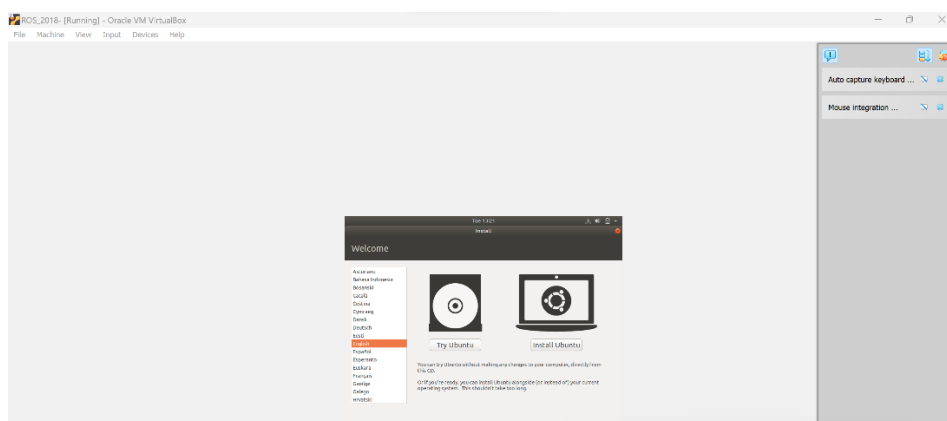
ROS_2018- [Running] - Oracle VM VirtualBox
File Machine View Input Devices Help

Auto capture keyboard ...
Mouse integration ...

Tue 13:21
Install
Welcome

Asturianu
Bahasa Indonesia
Bosanski
Català
Čeština
Cymraeg
Dansk
Deutsch
Eesti
English
Español
Esperanto
Euskara
Français
Gaeilge
Galego
Hrvatski

Try Ubuntu
Install Ubuntu

You can try Ubuntu without making any changes to your computer, directly from this CD.

Or if you're ready, you can install Ubuntu alongside (or instead of) your current operating system. This shouldn't take too long.